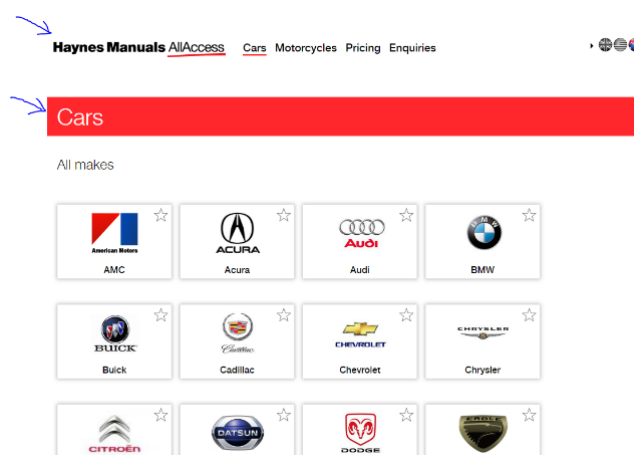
Haynes Manuals AllAccess Cars Motorcycles Pricing Enquiries

Cars

All makes

American Motors
AMC

ACURA
Acura

Audi
Audi

BMW
BMW

BUICK
Buick

Cadillac
Cadillac

CHEVROLET
Chevrolet

CHRYSLER
Chrysler

CITROËN

DATSUN

DODGE

EAGLE